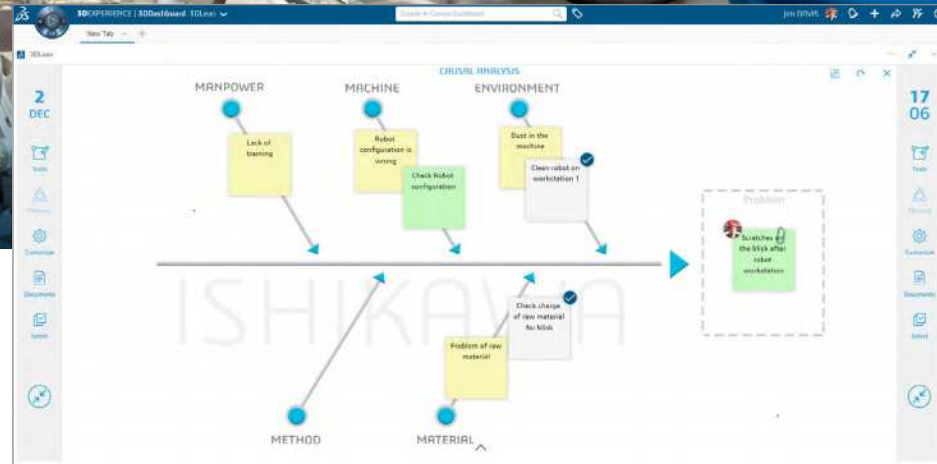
3DEXPERIENCE | 3DDashboard 3DLean

Search in Current Dashboard

Jim DAVIS

New Tab

3DLean

CAUSAL ANALYSIS

2
DEC

Tools

Customize

Documents

Submit

MANPOWER

MACHINE

ENVIRONMENT

Lack of training

Robot configuration is wrong

Check Robot configuration

Dust in the machine

Clean robot on workstation 1

Problem

Scratches on the blisk after robot workstation

ISHIKAWA

Check charge of raw material for blisk

Problem of raw material

METHOD

MATERIAL

17
06

Tools

Customize

Documents

Submit